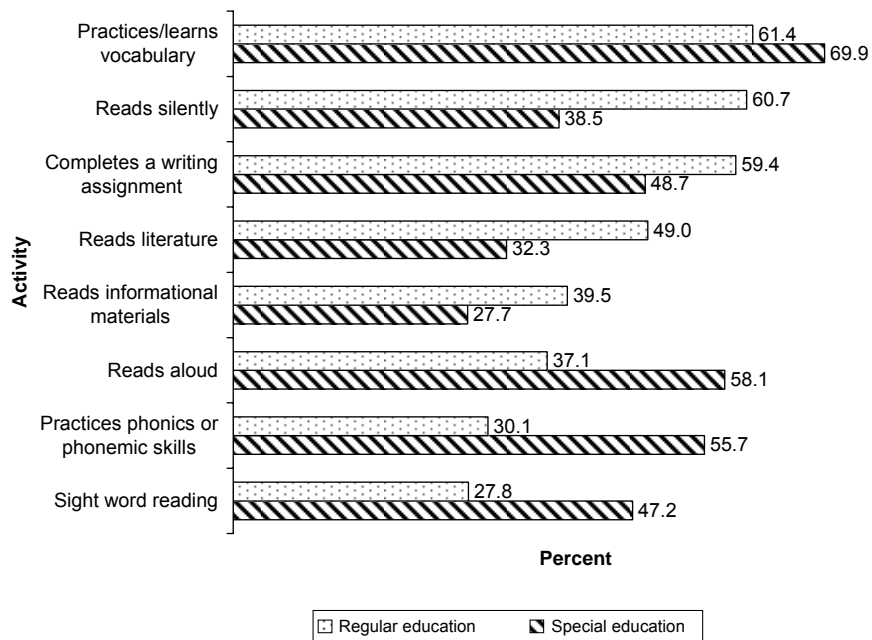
Activity

Practices/learns vocabulary 61.4 69.9

Reads silently 60.7 38.5

Completes a writing assignment 59.4 48.7

Reads literature 49.0 32.3

Reads informational materials 39.5 27.7

Reads aloud 37.1 58.1

Practices phonics or phonemic skills 30.1 55.7

Sight word reading 27.8 47.2

Percent

Regular education Special education